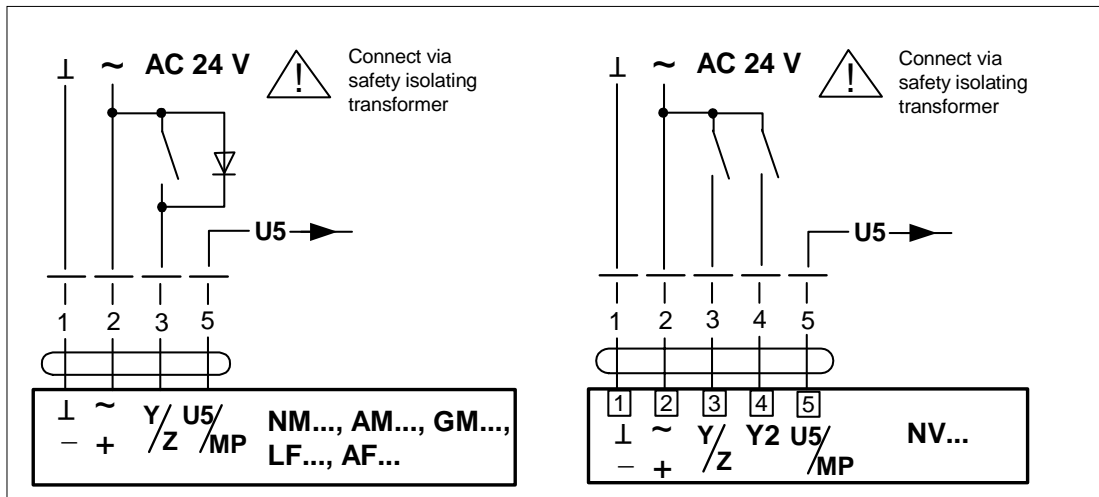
⊥ ~ AC 24 V

Connect via safety isolating transformer

U5

1 2 3 5

⊥ ~ Y/Z U5/MP
− +

NM..., AM..., GM..., LF..., AF...

⊥ ~ AC 24 V

Connect via safety isolating transformer

U5

1 2 3 4 5

1 2 3 4 5
⊥ ~ Y/Z Y2 U5/MP
− +

NV...